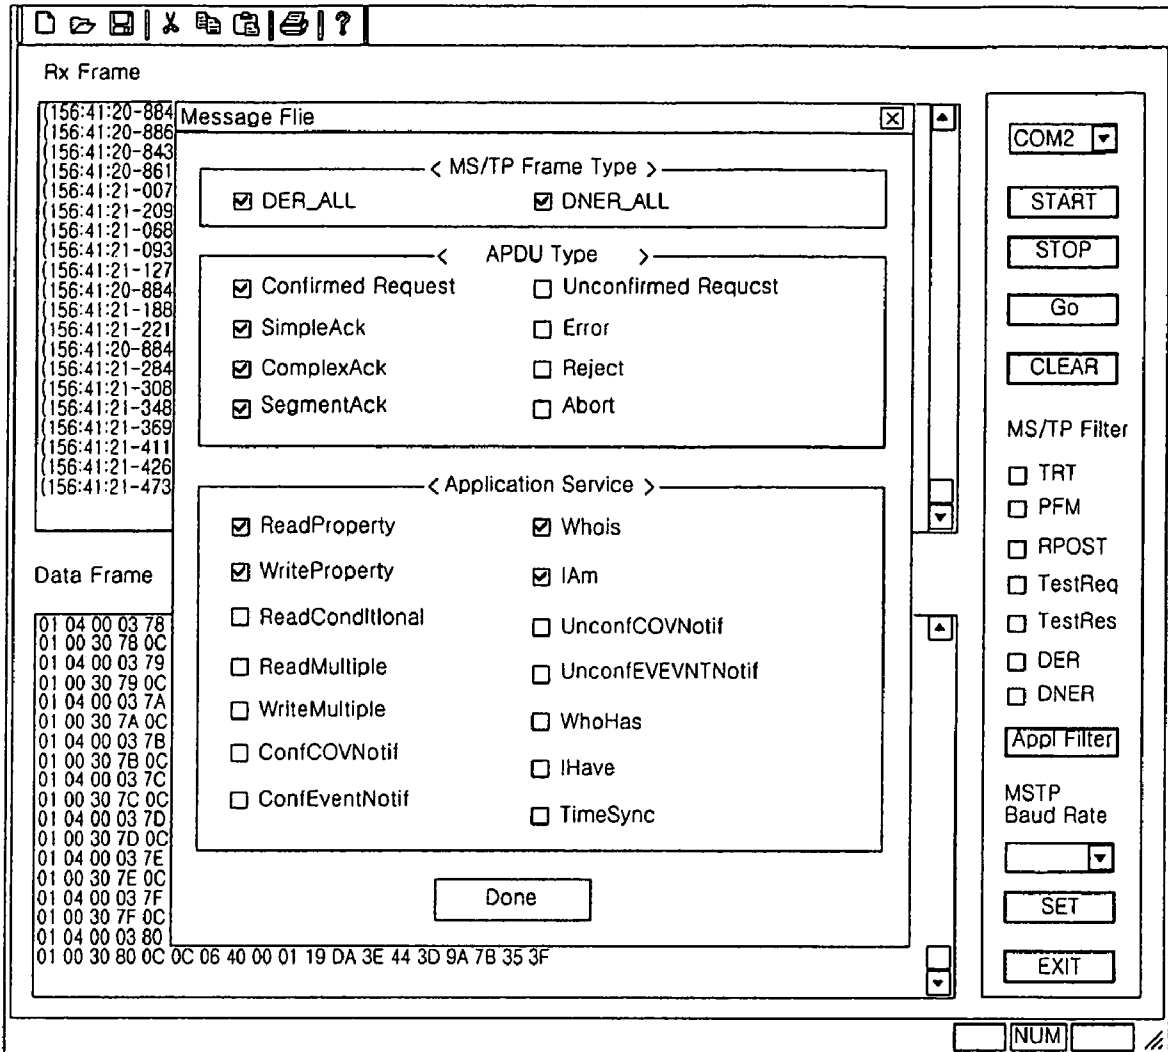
Rx Frame

(156:41:20-884
(156:41:20-886
(156:41:20-843
(156:41:20-861
(156:41:21-007
(156:41:21-209
(156:41:21-068
(156:41:21-093
(156:41:21-127
(156:41:20-884
(156:41:21-188
(156:41:21-221
(156:41:20-884
(156:41:21-284
(156:41:21-308
(156:41:21-348
(156:41:21-369
(156:41:21-411
(156:41:21-426
(156:41:21-473

Message Flie

< MS/TP Frame Type >
DER_ALL
DNER_ALL

< APDU Type >
Confirmed Request
Unconfirmed Requcst
SimpleAck
Error
ComplexAck
Reject
SegmentAck
Abort

< Application Service >
ReadProperty
Whois
WriteProperty
IAm
ReadCondltlonal
UnconfCOVNotif
ReadMultiple
UnconfEVEVNTNotif
WriteMultiple
WhoHas
ConfCOVNotif
IHave
ConfEventNotif
TimeSync

Done

Data Frame

01 04 00 03 78
01 00 30 78 0C
01 04 00 03 79
01 00 30 79 0C
01 04 00 03 7A
01 00 30 7A 0C
01 04 00 03 7B
01 00 30 7B 0C
01 04 00 03 7C
01 00 30 7C 0C
01 04 00 03 7D
01 00 30 7D 0C
01 04 00 03 7E
01 00 30 7E 0C
01 04 00 03 7F
01 00 30 7F 0C
01 04 00 03 80
01 00 30 80 0C 0C 06 40 00 01 19 DA 3E 44 3D 9A 7B 35 3F

COM2
START
STOP
Go
CLEAR
MS/TP Filter
TRT
PFM
RPOST
TestReq
TestRes
DER
DNER
Appl Filter
MSTP
Baud Rate
SET
EXIT

NUM